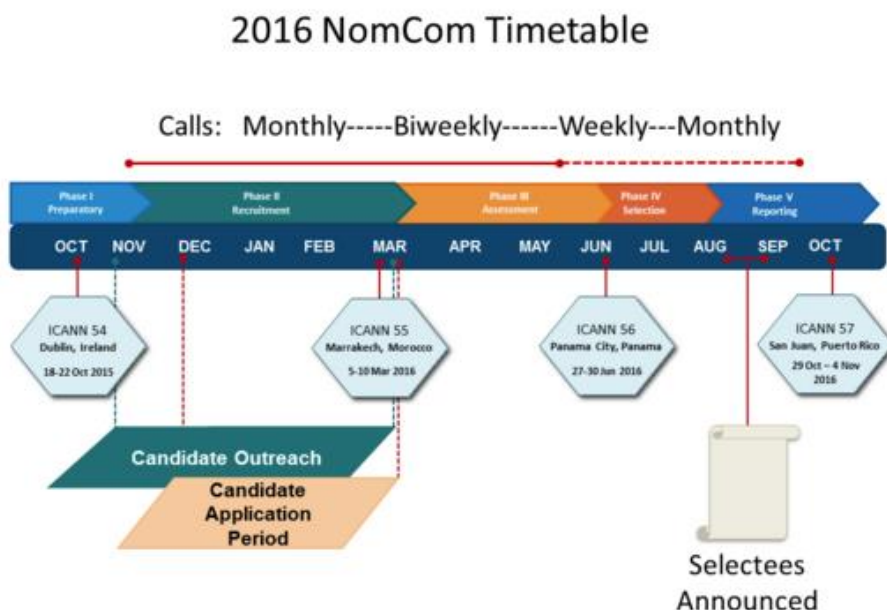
2016 NomCom Timetable

Calls: Monthly-----Biweekly------Weekly---Monthly

Phase I Preparatory

Phase II Recruitment

Phase III Assessment

Phase IV Selection

Phase V Reporting

OCT NOV DEC JAN FEB MAR APR MAY JUN JUL AUG SEP OCT

ICANN 54
Dublin, Ireland
18-22 Oct 2015

ICANN 55
Marrakech, Morocco
5-10 Mar 2016

ICANN 56
Panama City, Panama
27-30 Jun 2016

ICANN 57
San Juan, Puerto Rico
29 Oct – 4 Nov 2016

Candidate Outreach

Candidate Application Period

Selectees Announced